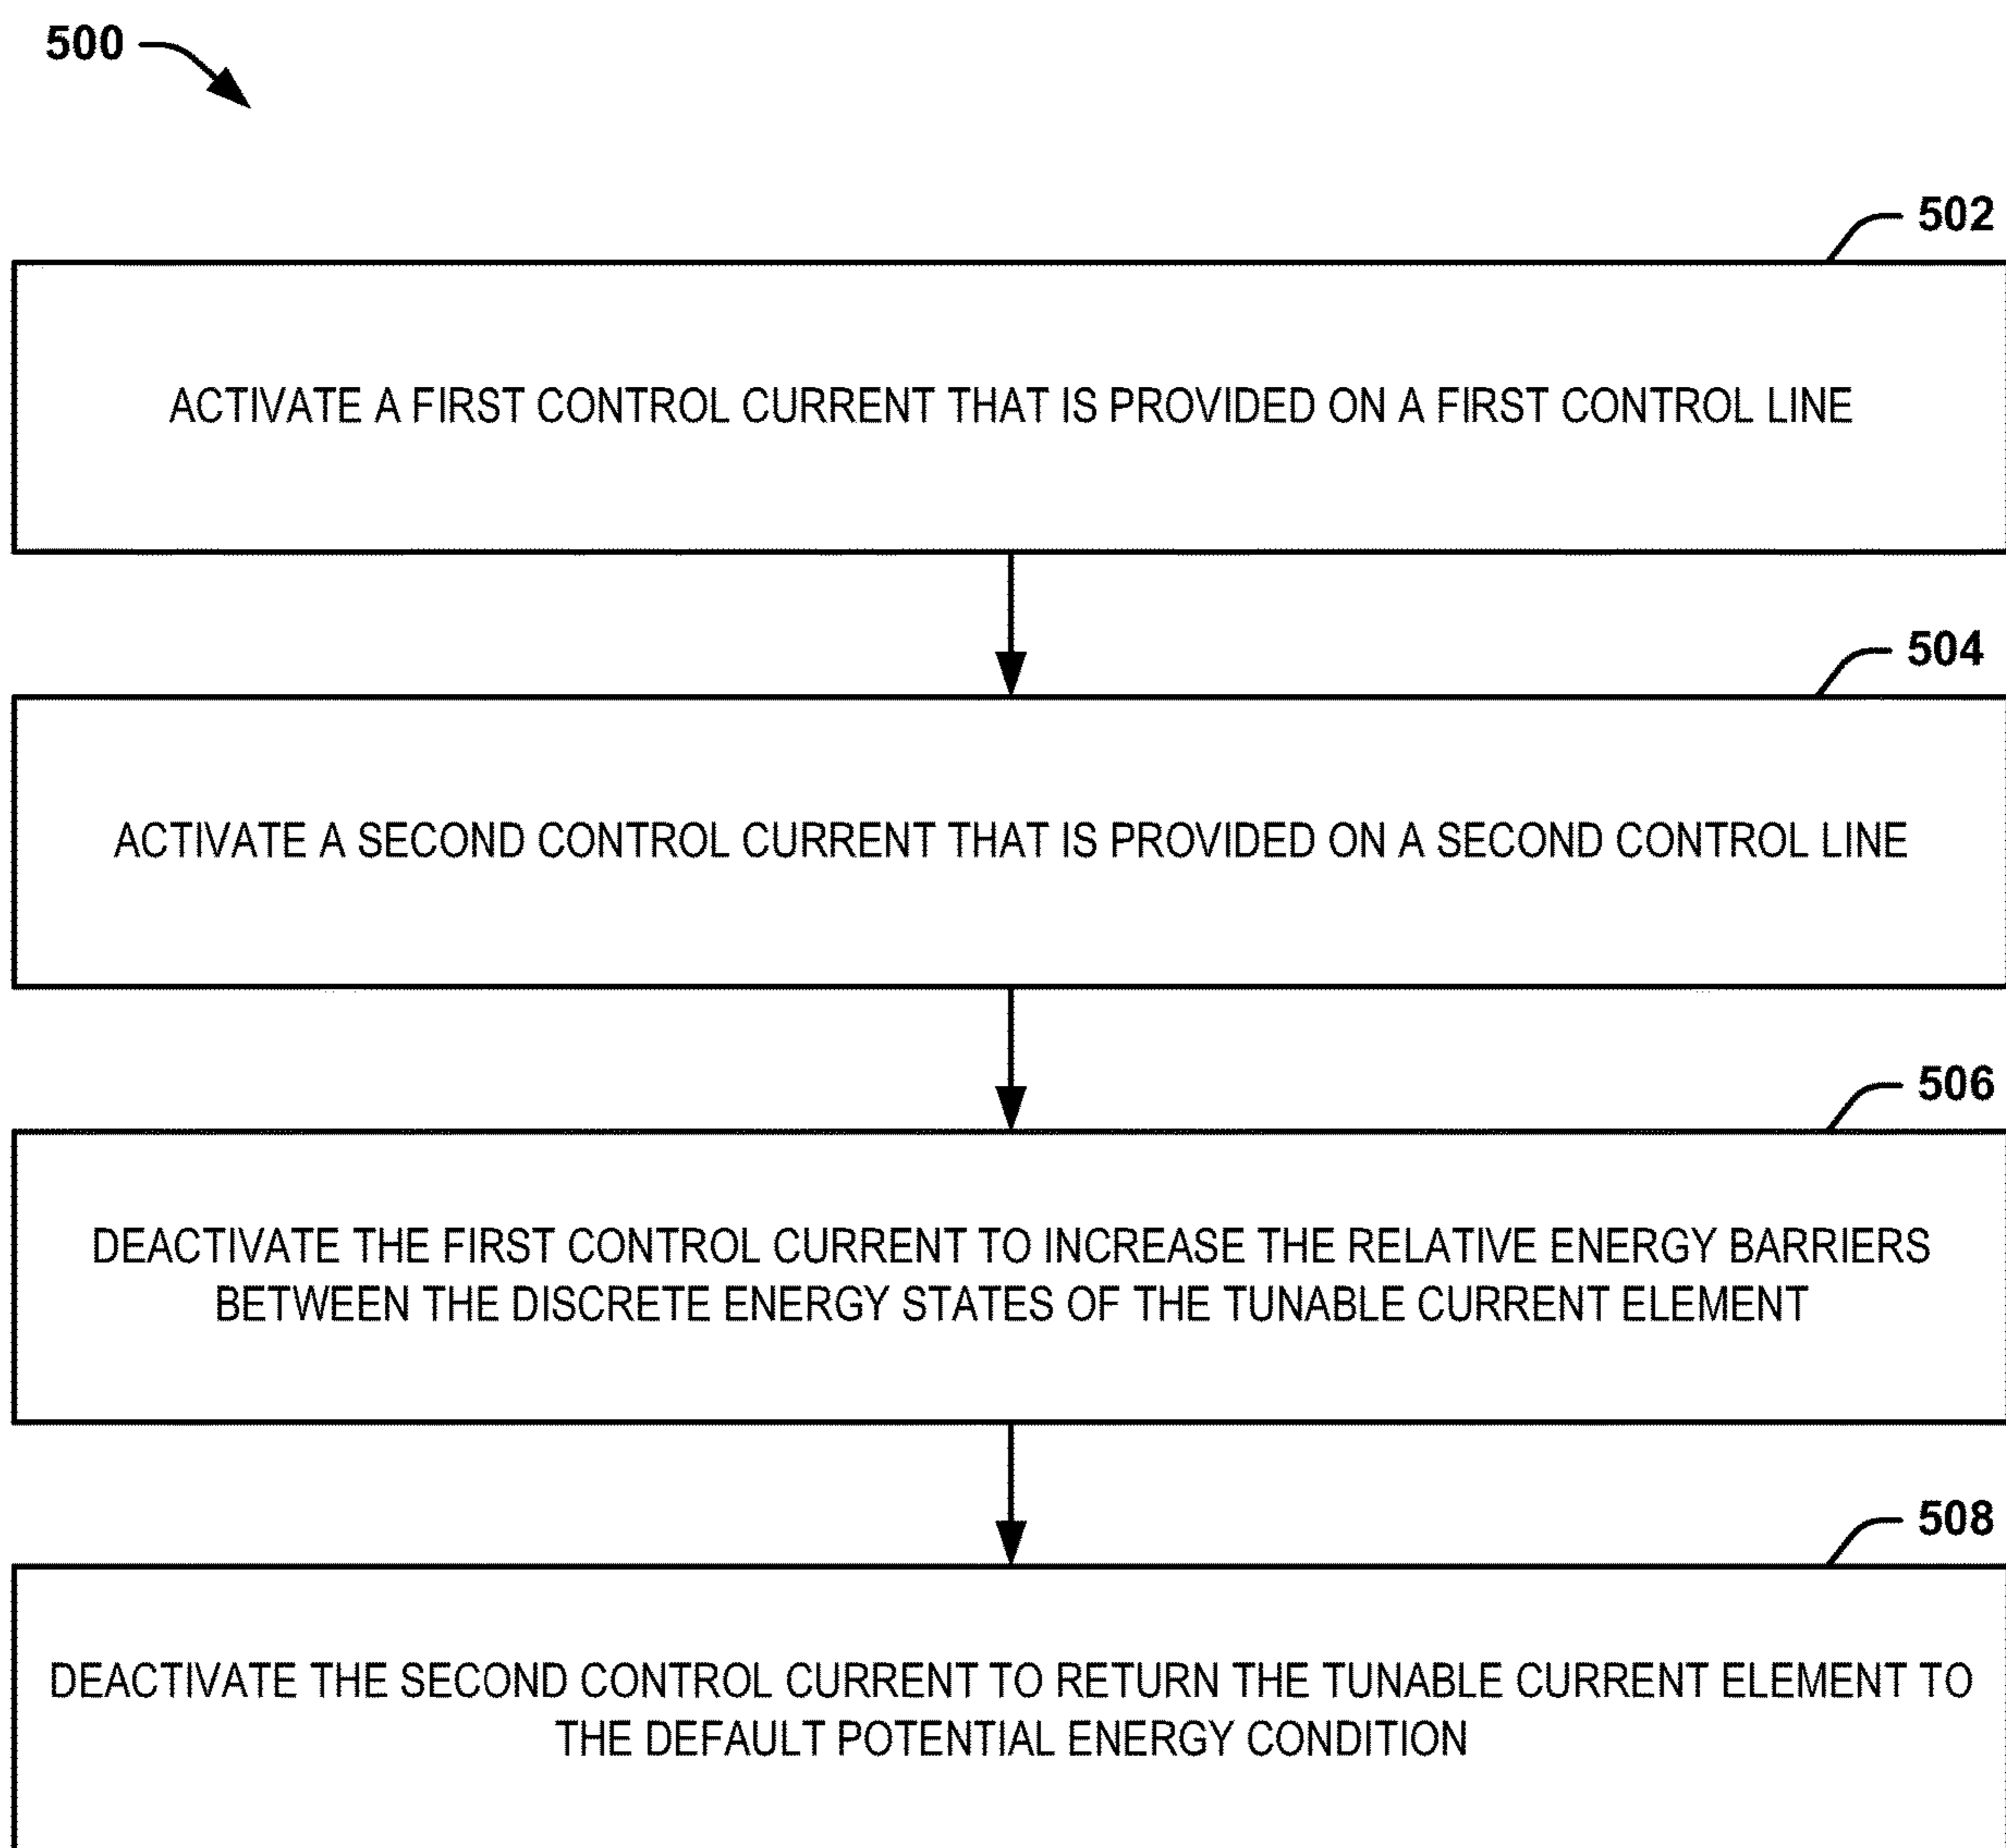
500

502

ACTIVATE A FIRST CONTROL CURRENT THAT IS PROVIDED ON A FIRST CONTROL LINE

504

ACTIVATE A SECOND CONTROL CURRENT THAT IS PROVIDED ON A SECOND CONTROL LINE

506

DEACTIVATE THE FIRST CONTROL CURRENT TO INCREASE THE RELATIVE ENERGY BARRIERS BETWEEN THE DISCRETE ENERGY STATES OF THE TUNABLE CURRENT ELEMENT

508

DEACTIVATE THE SECOND CONTROL CURRENT TO RETURN THE TUNABLE CURRENT ELEMENT TO THE DEFAULT POTENTIAL ENERGY CONDITION